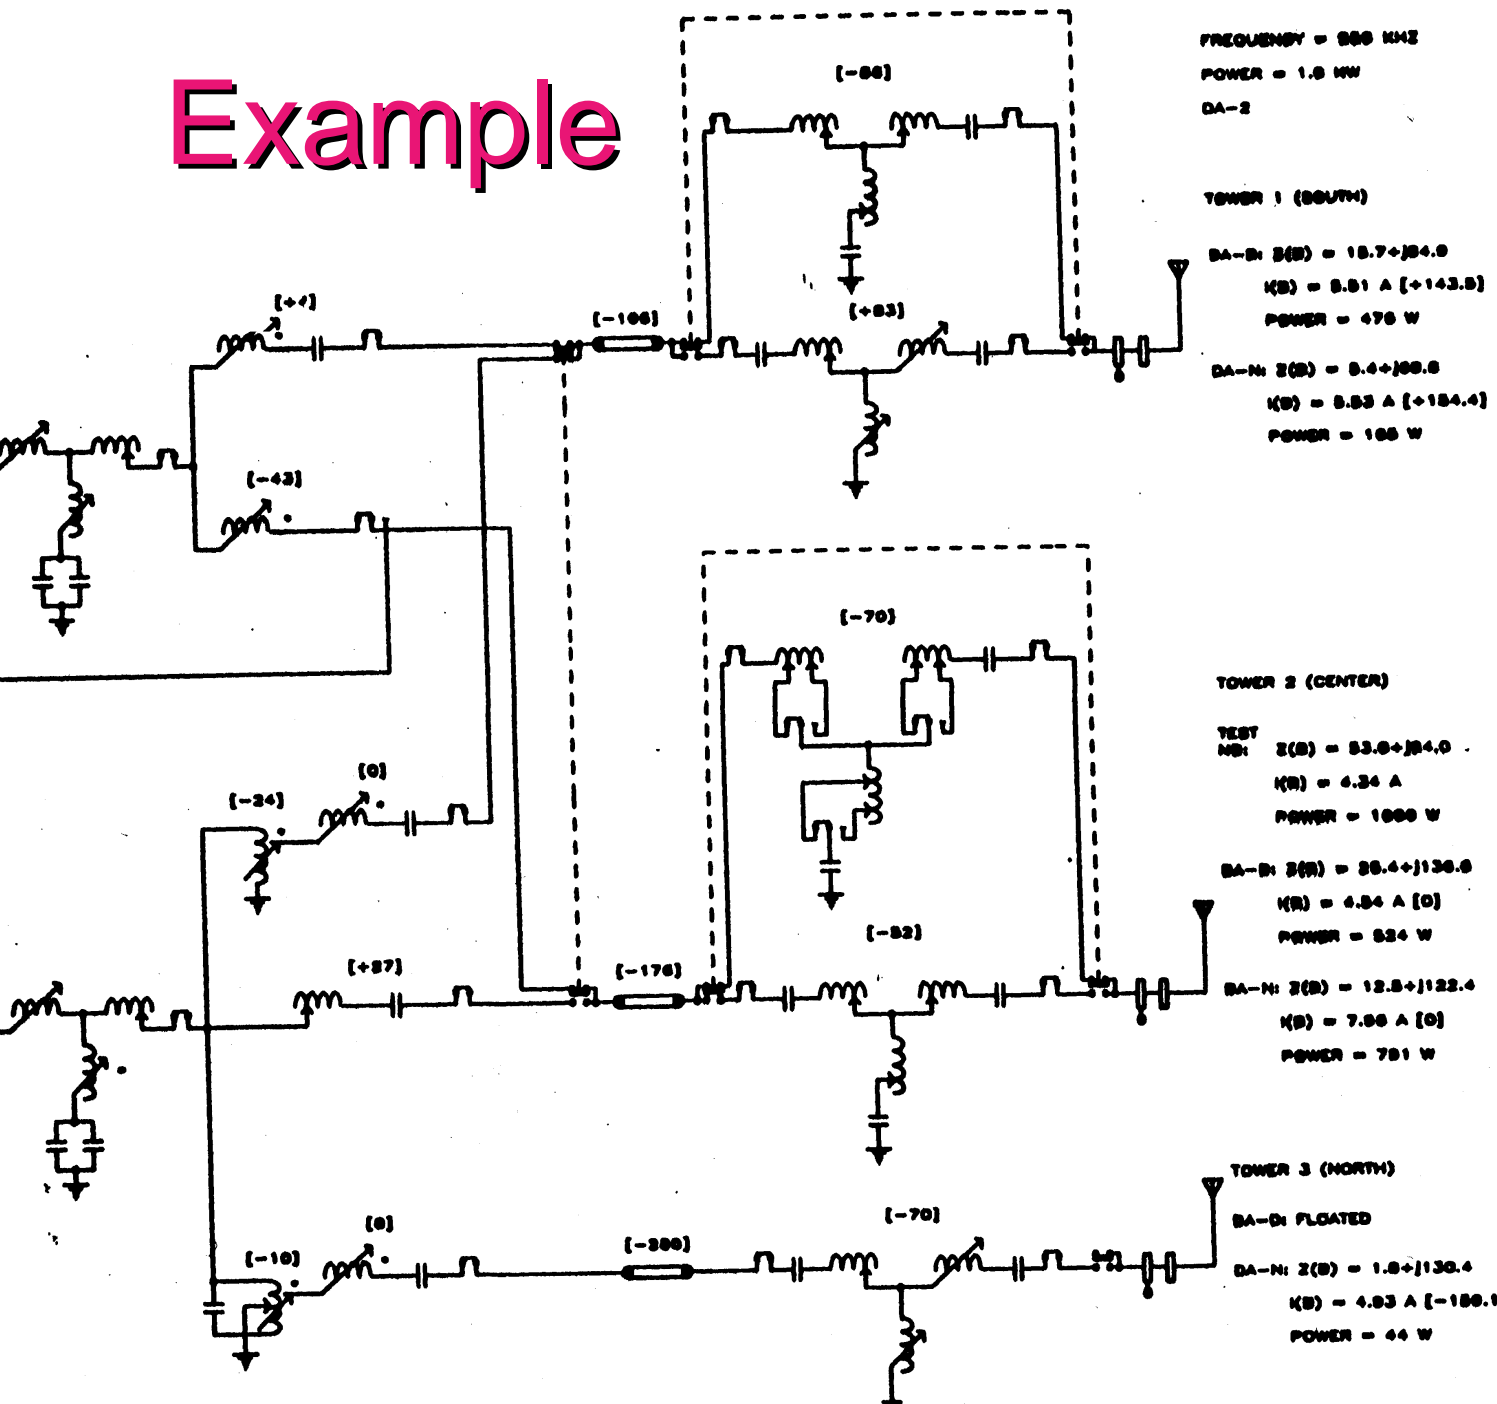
Example

FREQUENCY = 980 KHZ
POWER = 1.0 KW
DA-2

TOWER 1 (SOUTH)

DA-D: Z(B) = 15.7+j84.9
I(B) = 5.51 A [+143.5]
POWER = 476 W

DA-N: Z(B) = 5.4+j60.8
I(B) = 5.53 A [+154.4]
POWER = 165 W

[-86]
[+83]
[-166]
[+4]
[-43]

TOWER 2 (CENTER)

TEST NB: Z(B) = 53.6+j84.0
I(B) = 4.34 A
POWER = 1000 W

DA-D: Z(B) = 26.4+j136.6
I(B) = 4.84 A [0]
POWER = 624 W

DA-N: Z(B) = 12.8+j122.4
I(B) = 7.86 A [0]
POWER = 791 W

[-70]
[-82]
[-176]
[0]
[-24]
[+27]

TOWER 3 (NORTH)

DA-D: FLOATED

DA-N: Z(B) = 1.8+j130.4
I(B) = 4.93 A [-159.1
POWER = 44 W

[0]
[-10]
[-366]
[-70]